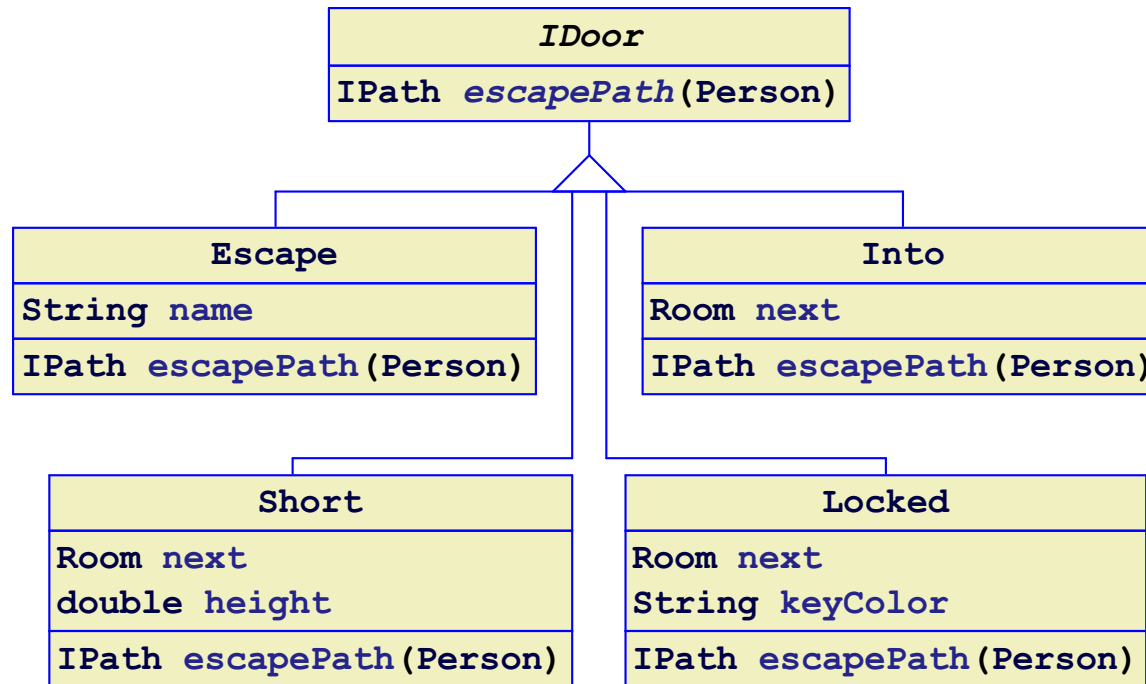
IDoor

IPath escapePath(Person)

Escape

String name

IPath escapePath(Person)

Into

Room next

IPath escapePath(Person)

Short

Room next
double height

IPath escapePath(Person)

Locked

Room next
String keyColor

IPath escapePath(Person)